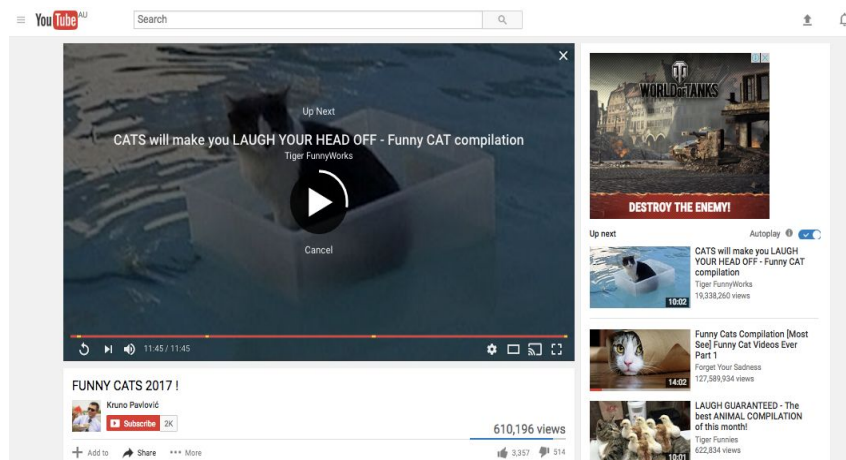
YouTube AU

Search

Up Next

CATS will make you LAUGH YOUR HEAD OFF - Funny CAT compilation

Tiger FunnyWorks

Cancel

11:45 / 11:45

FUNNY CATS 2017 !

Kruno Pavlović

Subscribe 2K

610,196 views

Add to Share More

3,357 514

WORLD OF TANKS

DESTROY THE ENEMY!

Up next

Autoplay

CATS will make you LAUGH YOUR HEAD OFF - Funny CAT compilation
Tiger FunnyWorks
19,338,260 views
10:02

Funny Cats Compilation [Most See] Funny Cat Videos Ever Part 1
Forget Your Sadness
127,589,934 views
14:02

LAUGH GUARANTEED - The best ANIMAL COMPILATION of this month!
Tiger Funnies
622,834 views
10:01